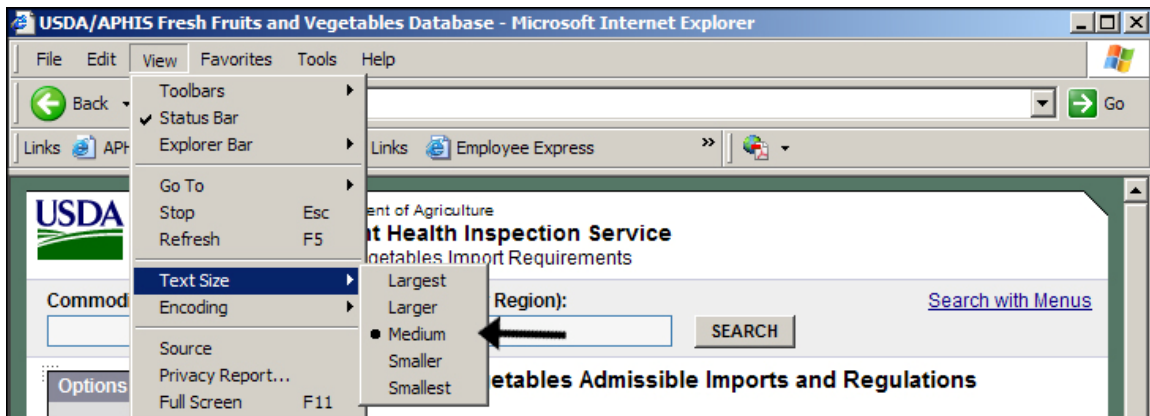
USDA/APHIS Fresh Fruits and Vegetables Database - Microsoft Internet Explorer

File Edit View Favorites Tools Help

Back

Go

Links APH Links Employee Express

Toolbars
Status Bar
Explorer Bar
Go To
Stop Esc
Refresh F5
Text Size
Encoding
Source
Privacy Report...
Full Screen F11

Largest
Larger
Medium
Smaller
Smallest

USDA

ent of Agriculture
t Health Inspection Service
getables Import Requirements

Commodi

Region):

SEARCH

Search with Menus

Options

etables Admissible Imports and Regulations